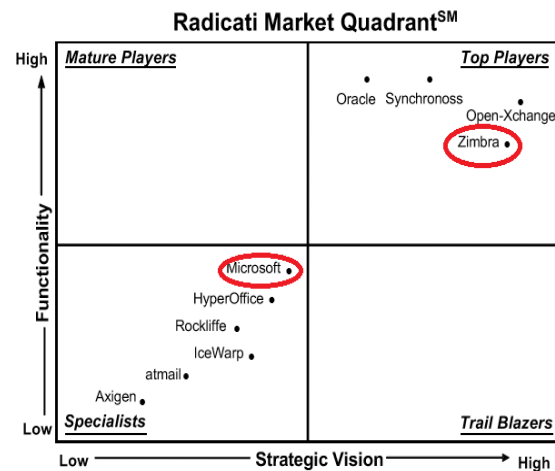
Radicati Market Quadrant$^{SM}$

High

Low

Functionality

Mature Players

Top Players

Oracle

Synchronoss

Open-Xchange

Zimbra

Microsoft

HyperOffice

Rockliffe

IceWarp

atmail

Axigen

Specialists

Trail Blazers

Low

Strategic Vision

High